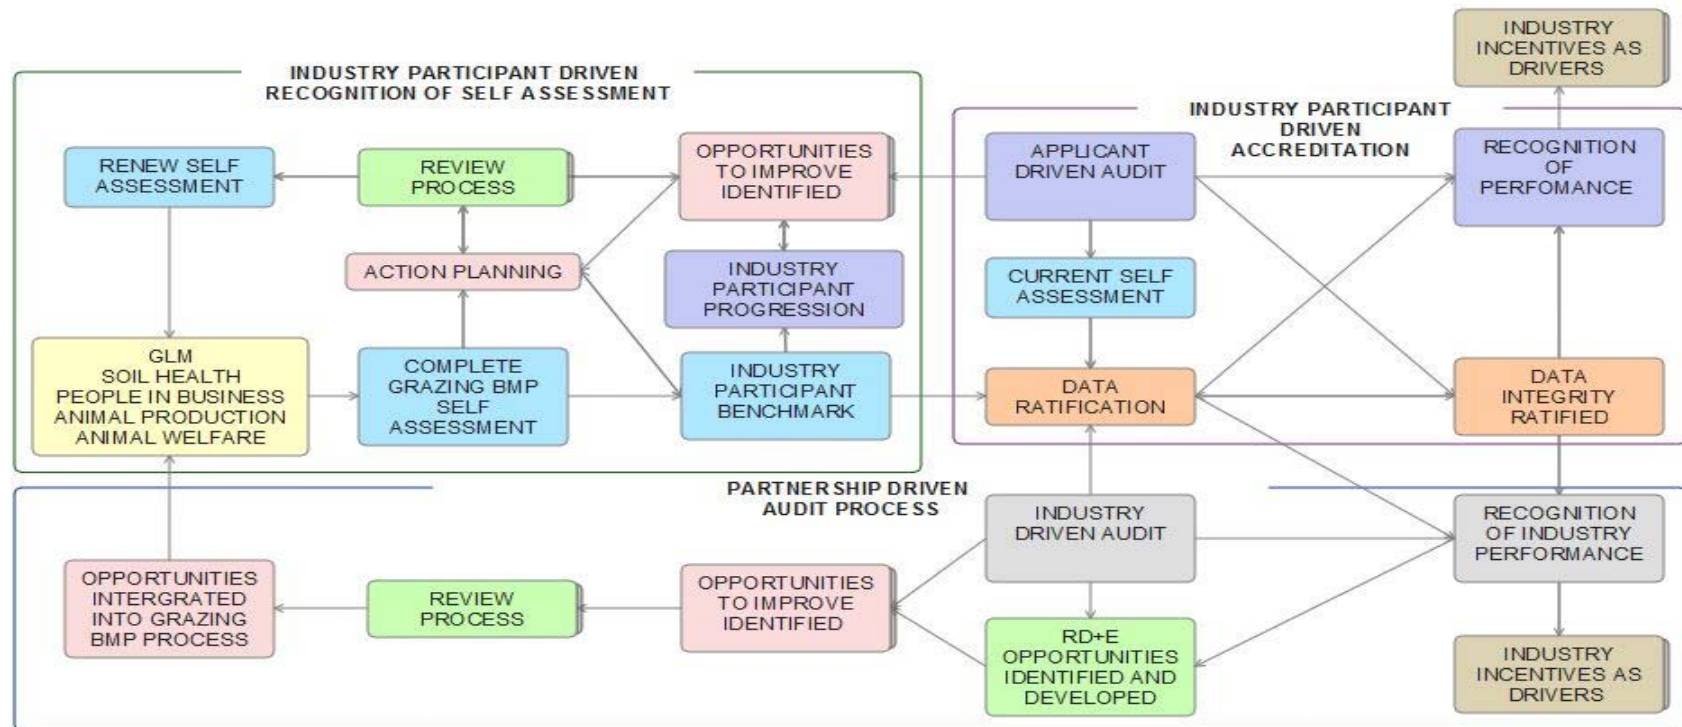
INDUSTRY INCENTIVES AS DRIVERS

INDUSTRY PARTICIPANT DRIVEN RECOGNITION OF SELF ASSESSMENT

INDUSTRY PARTICIPANT DRIVEN ACCREDITATION

RENEW SELF ASSESSMENT

REVIEW PROCESS

OPPORTUNITIES TO IMPROVE IDENTIFIED

APPLICANT DRIVEN AUDIT

RECOGNITION OF PERFOMANCE

ACTION PLANNING

INDUSTRY PARTICIPANT PROGRESSION

CURRENT SELF ASSESSMENT

GLM SOIL HEALTH PEOPLE IN BUSINESS ANIMAL PRODUCTION ANIMAL WELFARE

COMPLETE GRAZING BMP SELF ASSESSMENT

INDUSTRY PARTICIPANT BENCHMARK

DATA RATIFICATION

DATA INTEGRITY RATIFIED

PARTNERSHIP DRIVEN AUDIT PROCESS

INDUSTRY DRIVEN AUDIT

RECOGNITION OF INDUSTRY PERFORMANCE

OPPORTUNITIES INTERGRATED INTO GRAZING BMP PROCESS

REVIEW PROCESS

OPPORTUNITIES TO IMPROVE IDENTIFIED

RD+E OPPORTUNITIES IDENTIFIED AND DEVELOPED

INDUSTRY INCENTIVES AS DRIVERS